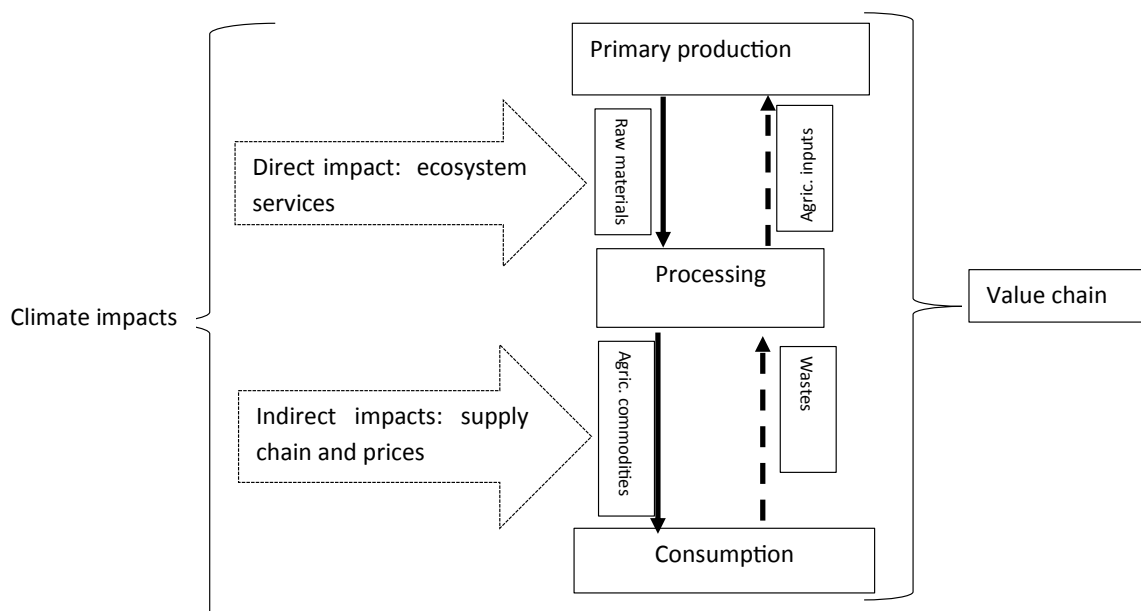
Climate impacts

Direct impact: ecosystem services

Indirect impacts: supply chain and prices

Primary production

Raw materials

Agric. inputs

Processing

Agric. commodities

Wastes

Consumption

Value chain